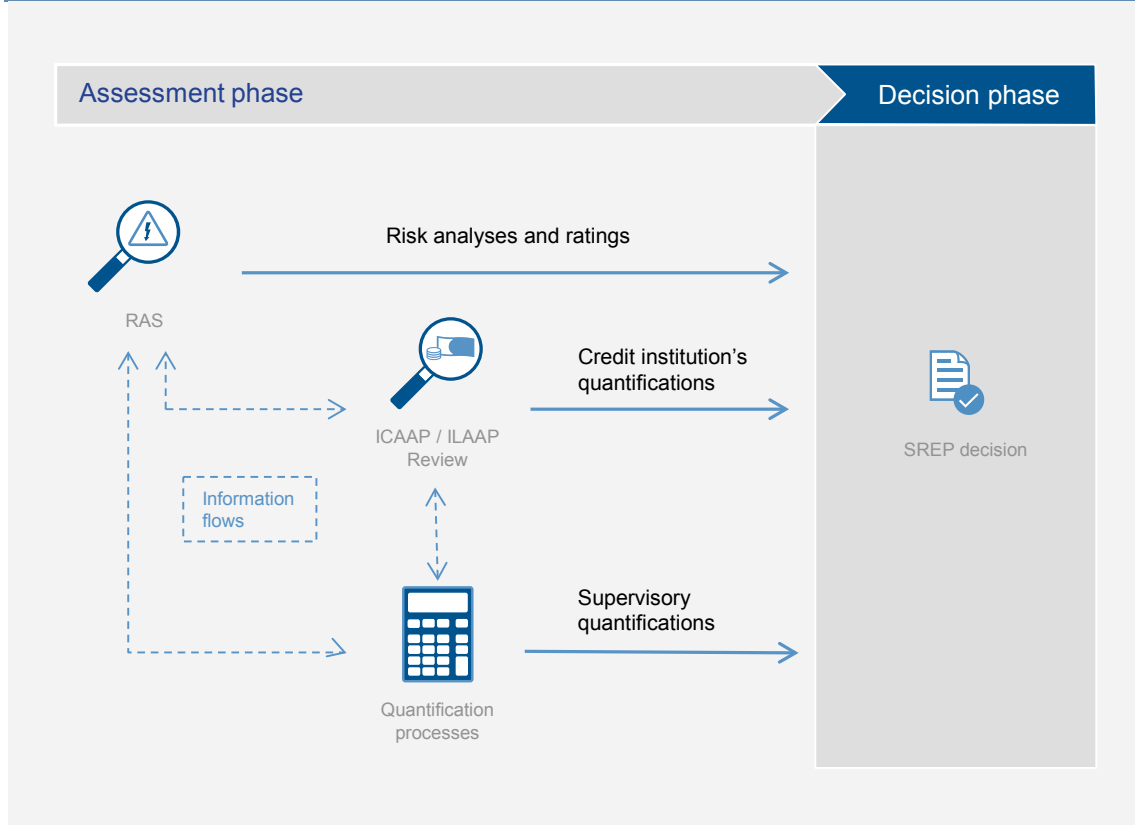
Assessment phase

Decision phase

Risk analyses and ratings

RAS

Credit institution's quantifications

ICAAP / ILAAP Review

SREP decision

Information flows

Supervisory quantifications

Quantification processes